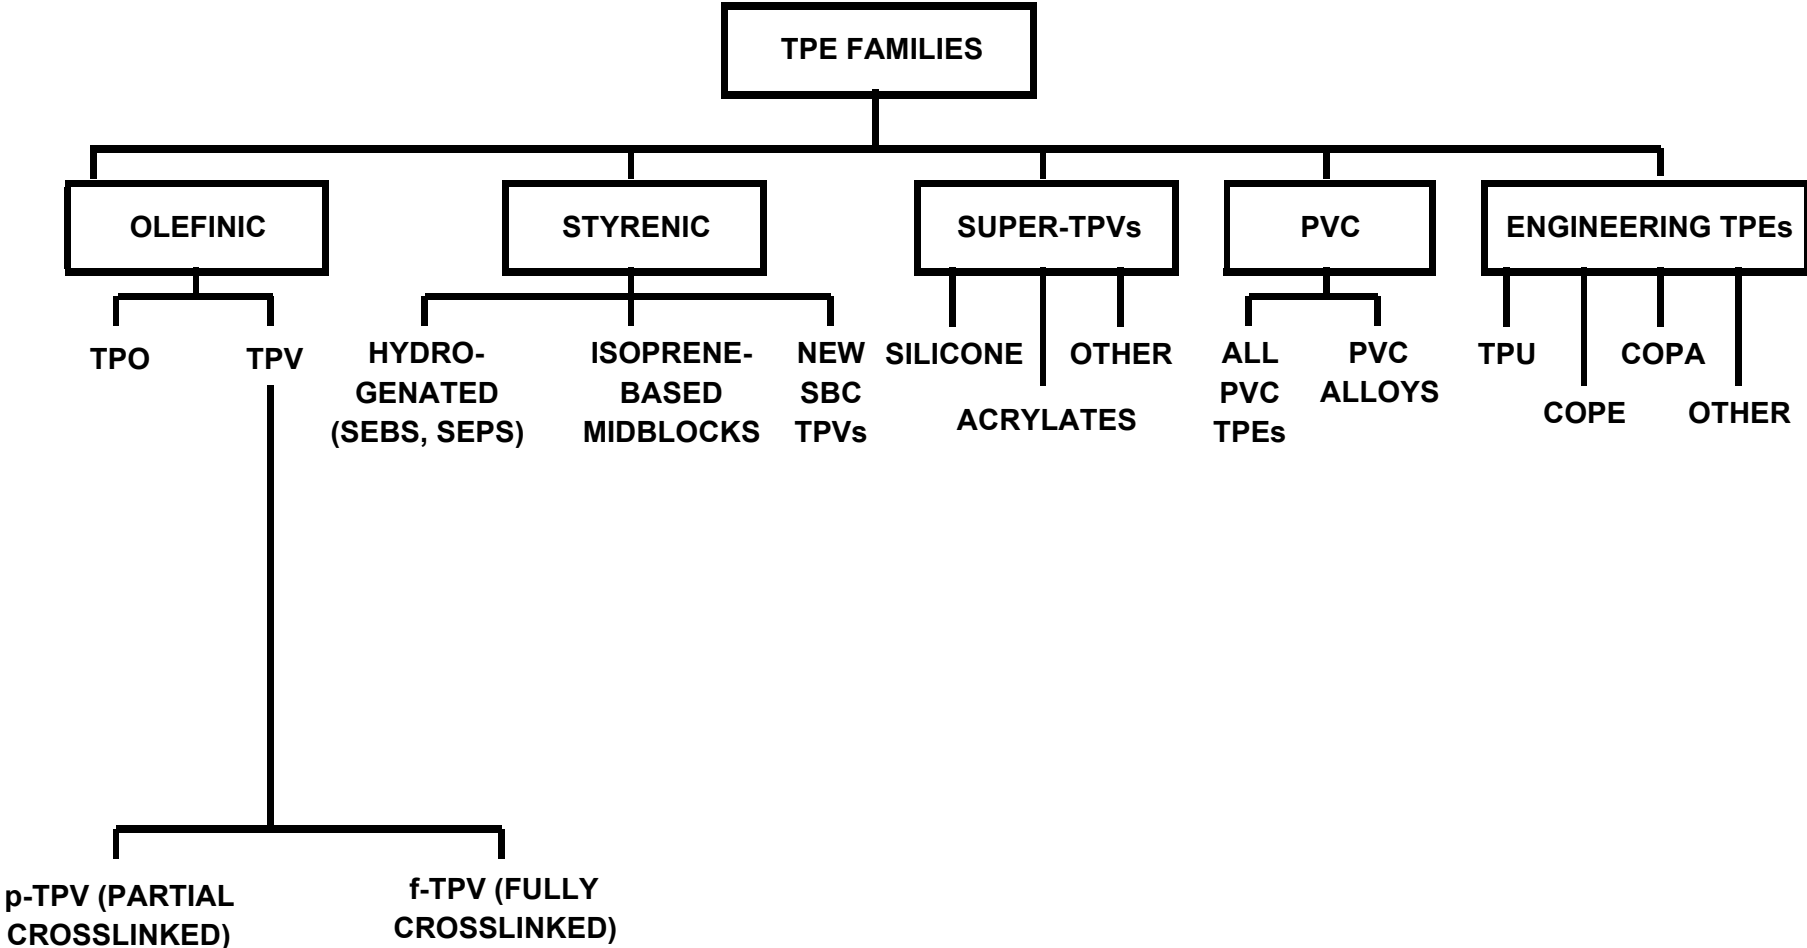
TPE FAMILIES

OLEFINIC

STYRENIC

SUPER-TPVs

PVC

ENGINEERING TPEs

TPO

TPV

p-TPV (PARTIAL CROSSLINKED)

f-TPV (FULLY CROSSLINKED)

HYDROGENATED (SEBS, SEPS)

ISOPRENE-BASED MIDBLOCKS

NEW SBC TPVs

SILICONE

ACRYLATES

OTHER

ALL PVC TPEs

PVC ALLOYS

TPU

COPE

COPA

OTHER